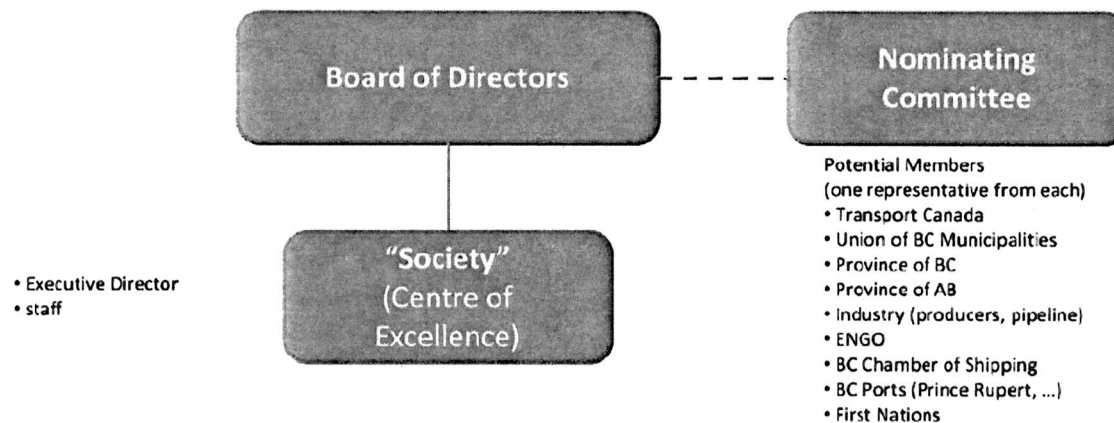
Board of Directors

Nominating Committee

Potential Members
(one representative from each)
• Transport Canada
• Union of BC Municipalities
• Province of BC
• Province of AB
• Industry (producers, pipeline)
• ENGO
• BC Chamber of Shipping
• BC Ports (Prince Rupert, ...)
• First Nations

"Society"
(Centre of Excellence)

• Executive Director
• staff